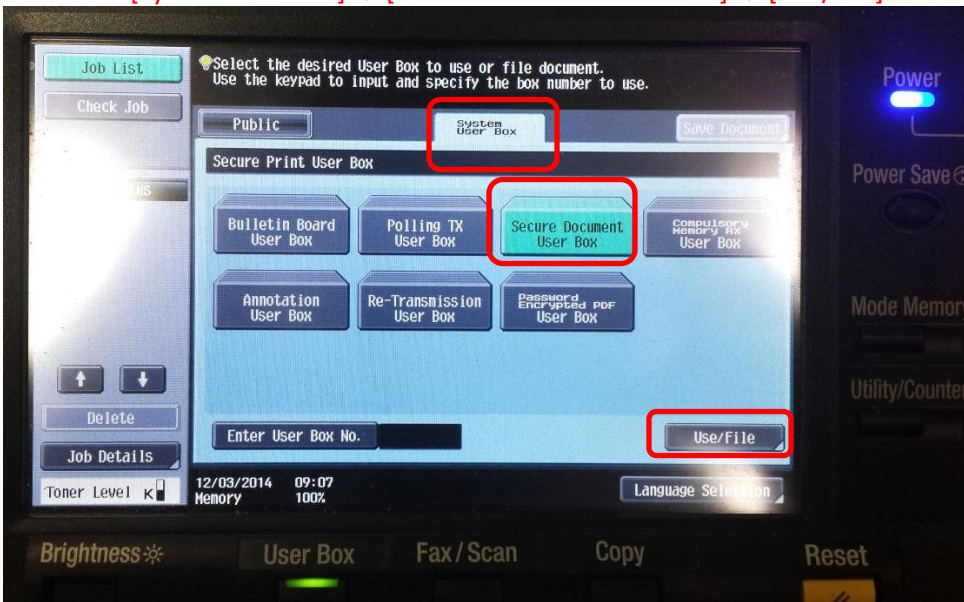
Job List

Check Job

Select the desired User Box to use or file document.
Use the keypad to input and specify the box number to use.

Public

System User Box

Save Document

Secure Print User Box

Bulletin Board User Box

Polling TX User Box

Secure Document User Box

Compulsory Memory RX User Box

Annotation User Box

Re-Transmission User Box

Password Encrypted PDF User Box

Delete

Job Details

Toner Level K

Enter User Box No.

Use/File

12/03/2014 09:07
Memory 100%

Language Selection

Power

Power Save

Mode Memory

Utility/Counter

Brightness

User Box

Fax/Scan

Copy

Reset